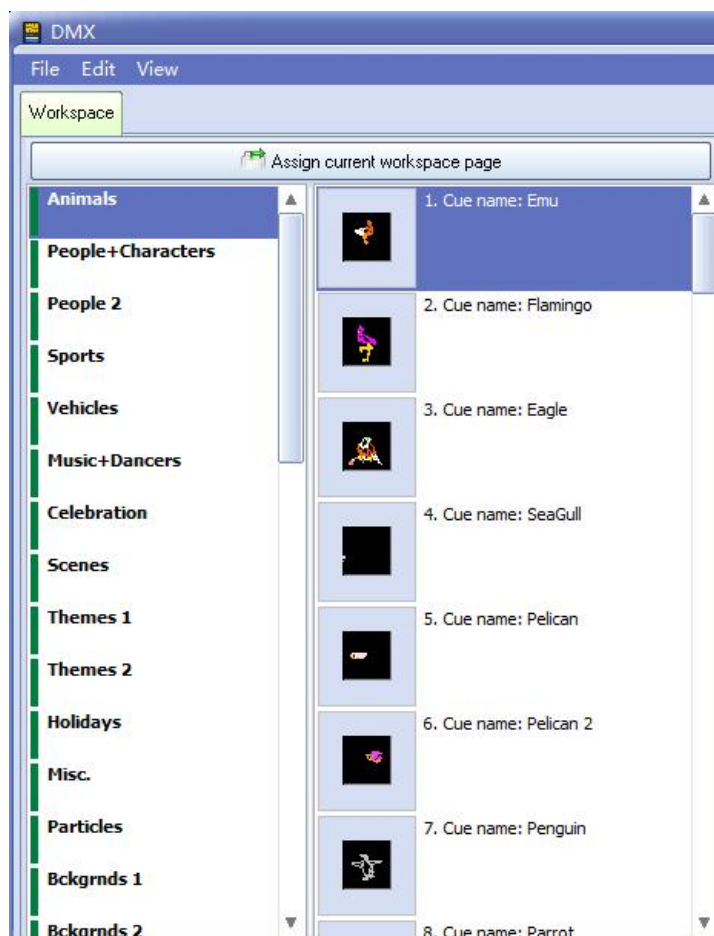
DMX

File Edit View

Workspace

Assign current workspace page

Animals

People+Characters

People 2

Sports

Vehicles

Music+Dancers

Celebration

Scenes

Themes 1

Themes 2

Holidays

Misc.

Particles

Bckgrnds 1

Bckgrnds 2

1. Cue name: Emu

2. Cue name: Flamingo

3. Cue name: Eagle

4. Cue name: SeaGull

5. Cue name: Pelican

6. Cue name: Pelican 2

7. Cue name: Penguin

8. Cue name: Parrot